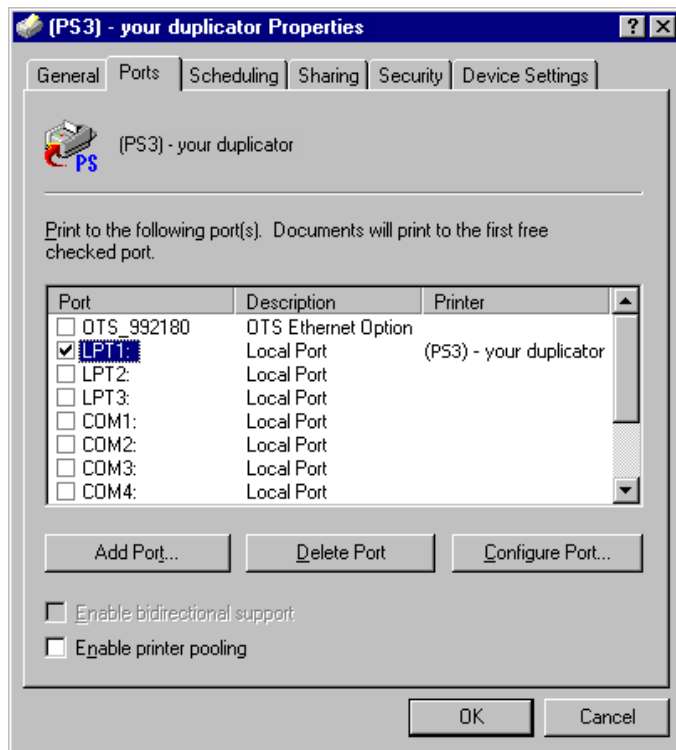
(PS3) - your duplicator Properties

? X

General | Ports | Scheduling | Sharing | Security | Device Settings

PS

(PS3) - your duplicator

Print to the following port(s). Documents will print to the first free checked port.

| Port | Description | Printer |
|---|---|---|
| ☐ OTS_992180 | OTS Ethernet Option | |
| ☑ LPT1: | Local Port | (PS3) - your duplicator |
| ☐ LPT2: | Local Port | |
| ☐ LPT3: | Local Port | |
| ☐ COM1: | Local Port | |
| ☐ COM2: | Local Port | |
| ☐ COM3: | Local Port | |
| ☐ COM4: | Local Port | |

Add Port... | Delete Port | Configure Port...

☐ Enable bidirectional support

☐ Enable printer pooling

OK | Cancel